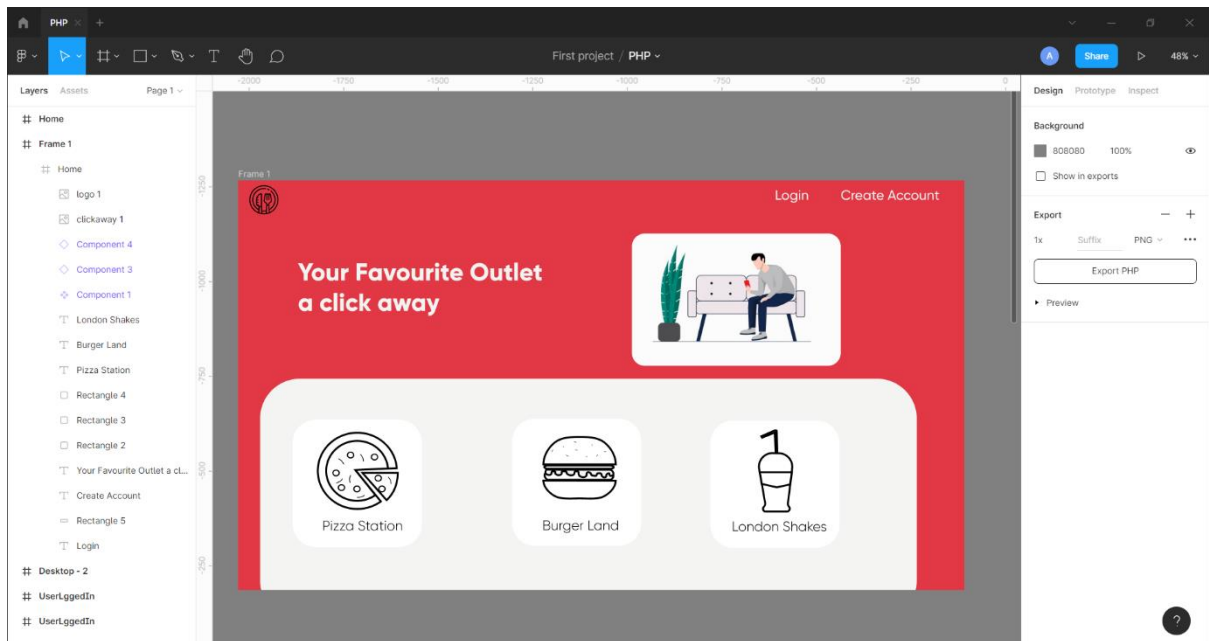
PHP

First project / PHP

A Share 48%

Layers Assets Page 1

Home
Frame 1
Home
logo 1
clickaway 1
Component 4
Component 3
Component 1
London Shakes
Burger Land
Pizza Station
Rectangle 4
Rectangle 3
Rectangle 2
Your Favourite Outlet a cl...
Create Account
Rectangle 5
Login
Desktop - 2
UserLggedIn
UserLggedIn

-2000 -1750 -1500 -1250 -1000 -750 -500 -250 0

-1250 -1000 -750 -500 -250

Frame 1

Login Create Account

Your Favourite Outlet a click away

Pizza Station

Burger Land

London Shakes

Design Prototype Inspect

Background
808080 100%
Show in exports

Export
1x Suffix PNG
Export PHP
Preview

?